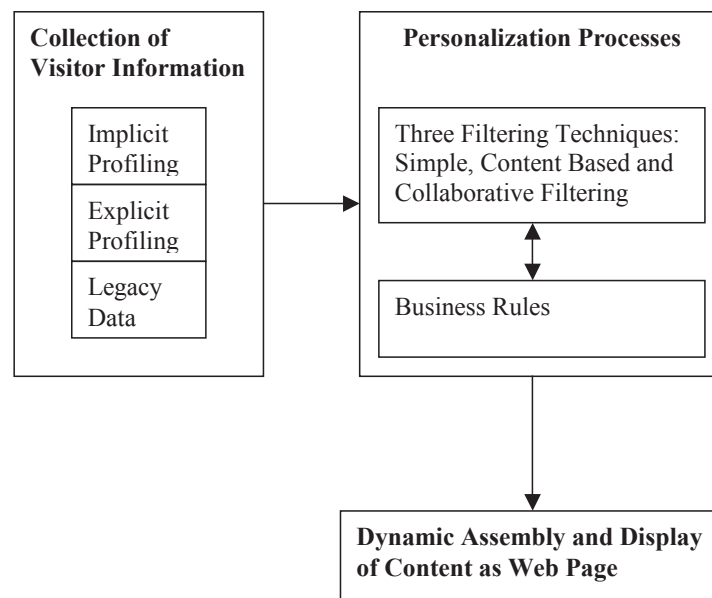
Collection of Visitor Information

Implicit Profiling

Explicit Profiling

Legacy Data

Personalization Processes

Three Filtering Techniques: Simple, Content Based and Collaborative Filtering

Business Rules

Dynamic Assembly and Display of Content as Web Page